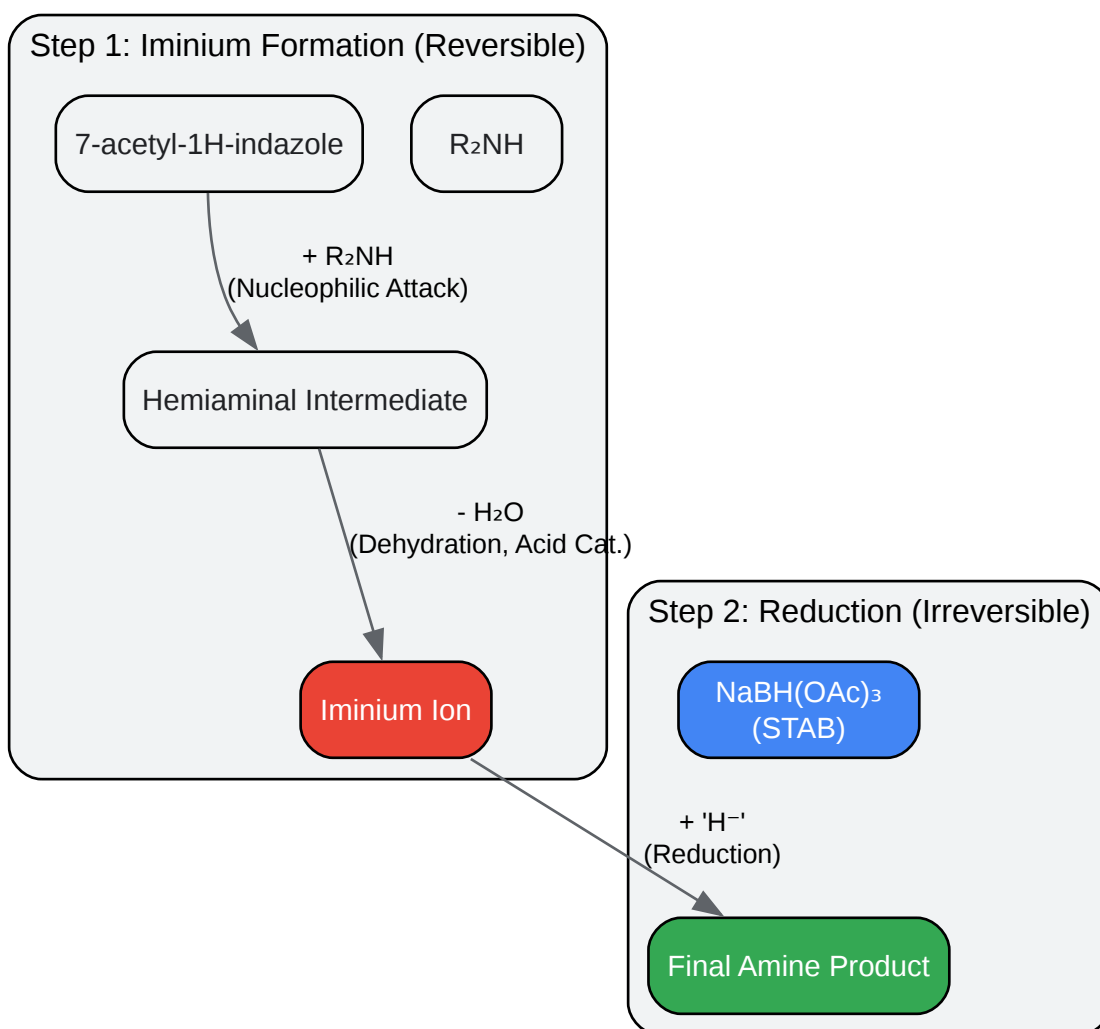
Step 1: Iminium Formation (Reversible)

7-acetyl-1H-indazole

$R_2NH$

+ $R_2NH$
(Nucleophilic Attack)

Hemiaminal Intermediate

- $H_2O$
(Dehydration, Acid Cat.)

Iminium Ion

Step 2: Reduction (Irreversible)

$NaBH(OAc)_3$
(STAB)

+ '$H^-$'
(Reduction)

Final Amine Product